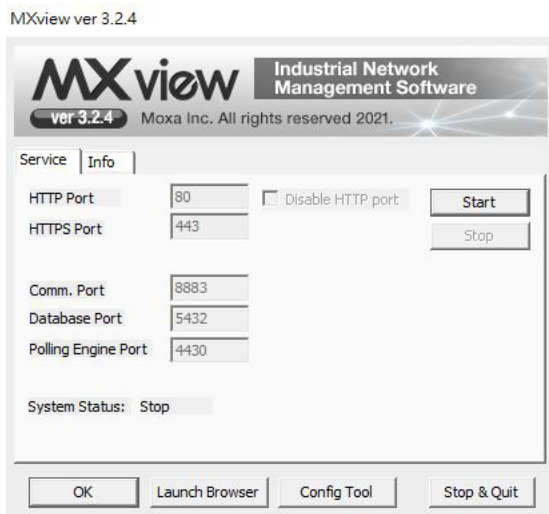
MXview ver 3.2.4

MXview

Industrial Network Management Software

ver 3.2.4 Moxa Inc. All rights reserved 2021.

Service | Info

HTTP Port 80
Disable HTTP port
Start
HTTPS Port 443
Stop

Comm. Port 8883
Database Port 5432
Polling Engine Port 4430

System Status: Stop

OK
Launch Browser
Config Tool
Stop & Quit